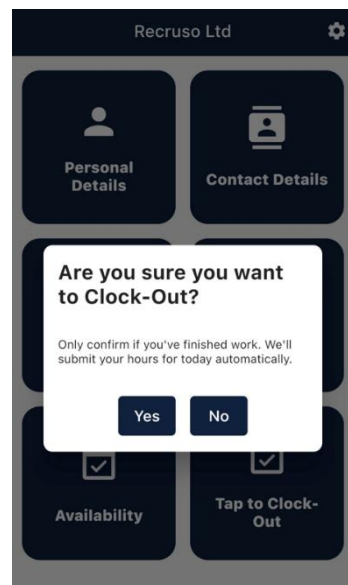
Recruso Ltd

Personal Details

Contact Details

Are you sure you want to Clock-Out?

Only confirm if you've finished work. We'll submit your hours for today automatically.

Yes

No

Availability

Tap to Clock-Out